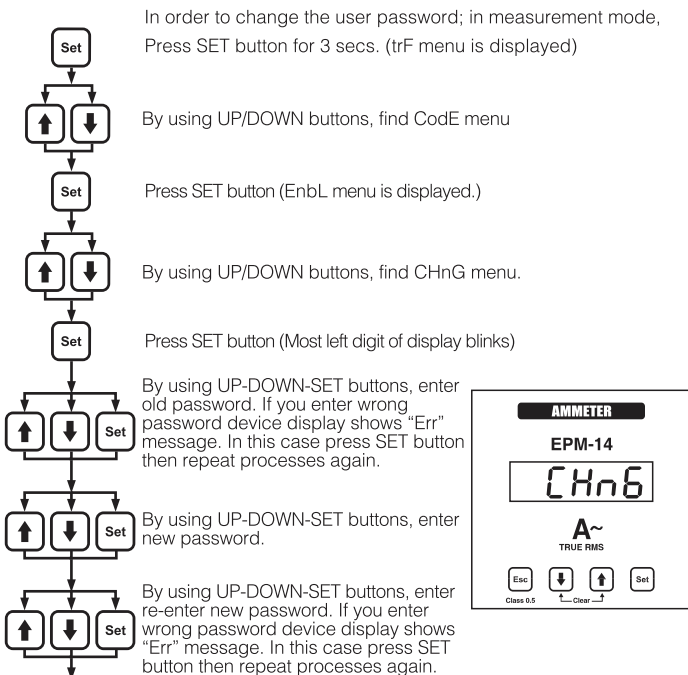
Set

In order to change the user password; in measurement mode, Press SET button for 3 secs. (trF menu is displayed)

By using UP/DOWN buttons, find CodE menu

Set

Press SET button (EnbL menu is displayed.)

By using UP/DOWN buttons, find CHnG menu.

Set

Press SET button (Most left digit of display blinks)

Set

By using UP-DOWN-SET buttons, enter old password. If you enter wrong password device display shows "Err" message. In this case press SET button then repeat processes again.

Set

By using UP-DOWN-SET buttons, enter new password.

Set

By using UP-DOWN-SET buttons, enter re-enter new password. If you enter wrong password device display shows "Err" message. In this case press SET button then repeat processes again.

AMMETER
EPM-14
CHnG
A~
TRUE RMS
Esc
Class 0.5
Clear
Set